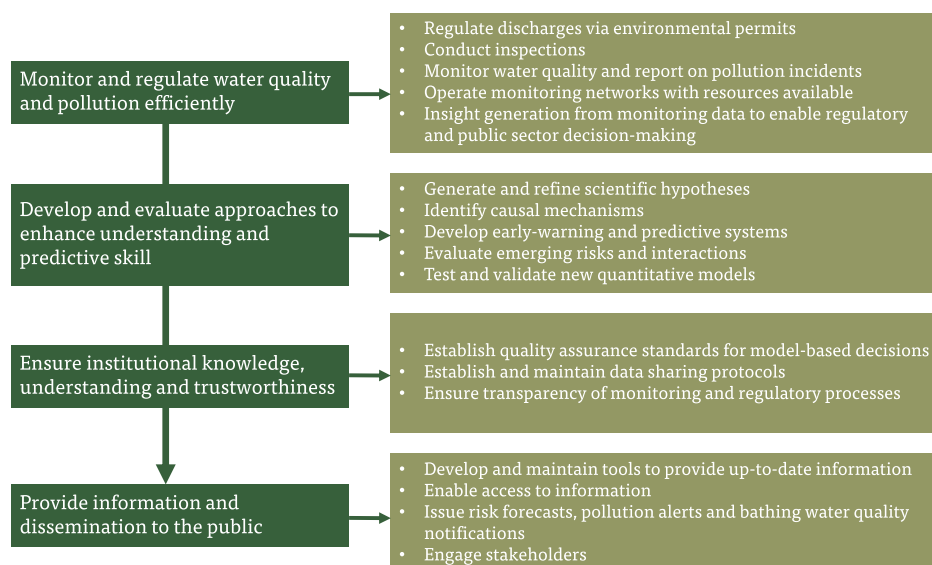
Monitor and regulate water quality and pollution efficiently

- Regulate discharges via environmental permits
- Conduct inspections
- Monitor water quality and report on pollution incidents
- Operate monitoring networks with resources available
- Insight generation from monitoring data to enable regulatory and public sector decision-making

Develop and evaluate approaches to enhance understanding and predictive skill

- Generate and refine scientific hypotheses
- Identify causal mechanisms
- Develop early-warning and predictive systems
- Evaluate emerging risks and interactions
- Test and validate new quantitative models

Ensure institutional knowledge, understanding and trustworthiness

- Establish quality assurance standards for model-based decisions
- Establish and maintain data sharing protocols
- Ensure transparency of monitoring and regulatory processes

Provide information and dissemination to the public

- Develop and maintain tools to provide up-to-date information
- Enable access to information
- Issue risk forecasts, pollution alerts and bathing water quality notifications
- Engage stakeholders